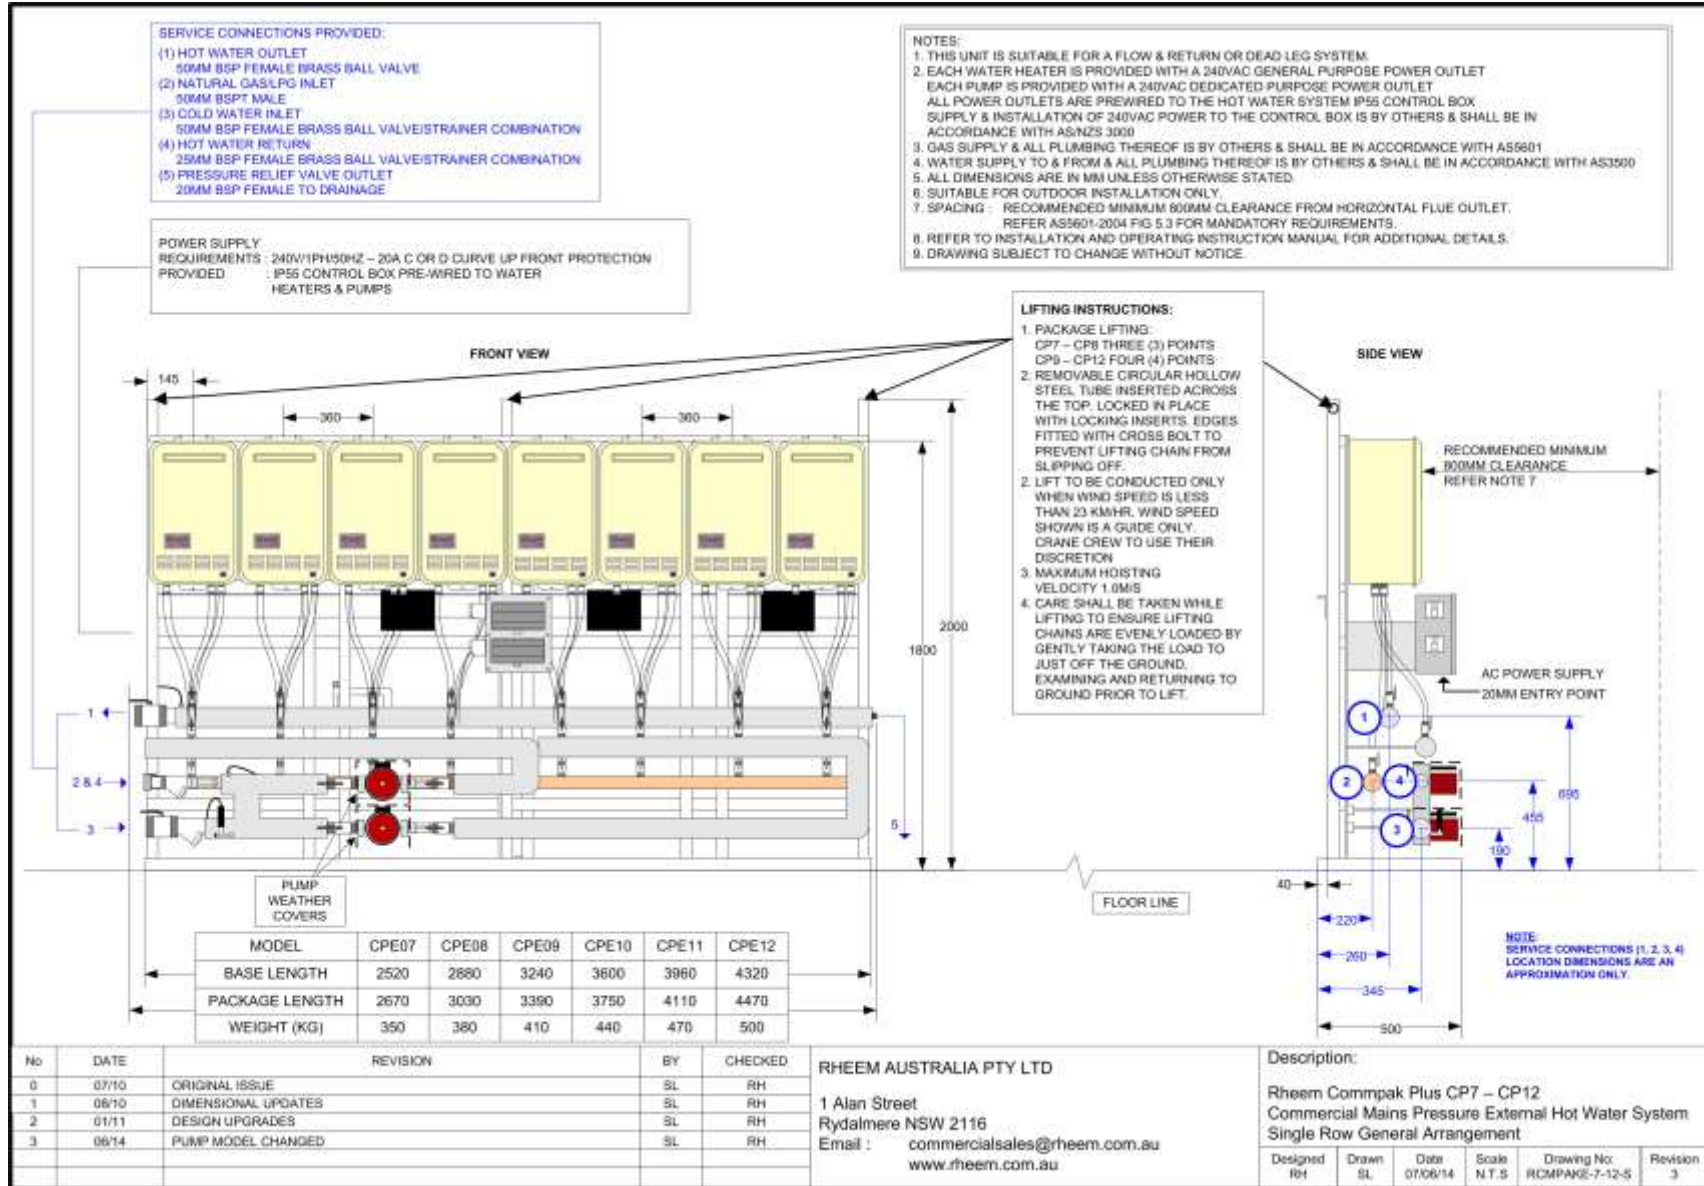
SERVICE CONNECTIONS PROVIDED:
(1) HOT WATER OUTLET
50MM BSP FEMALE BRASS BALL VALVE
(2) NATURAL GAS/LPG INLET
50MM BSPT MALE
(3) COLD WATER INLET
50MM BSP FEMALE BRASS BALL VALVE/STRAINER COMBINATION
(4) HOT WATER RETURN
25MM BSP FEMALE BRASS BALL VALVE/STRAINER COMBINATION
(5) PRESSURE RELIEF VALVE OUTLET
20MM BSP FEMALE TO DRAINAGE

POWER SUPPLY
REQUIREMENTS : 240V/1PH/50HZ – 20A C OR D CURVE UP FRONT PROTECTION
PROVIDED : IP55 CONTROL BOX PRE-WIRED TO WATER HEATERS & PUMPS

NOTES:
1. THIS UNIT IS SUITABLE FOR A FLOW & RETURN OR DEAD LEG SYSTEM.
2. EACH WATER HEATER IS PROVIDED WITH A 240VAC GENERAL PURPOSE POWER OUTLET
EACH PUMP IS PROVIDED WITH A 240VAC DEDICATED PURPOSE POWER OUTLET
ALL POWER OUTLETS ARE PREWIRED TO THE HOT WATER SYSTEM IP55 CONTROL BOX
SUPPLY & INSTALLATION OF 240VAC POWER TO THE CONTROL BOX IS BY OTHERS & SHALL BE IN ACCORDANCE WITH AS/NZS 3000
3. GAS SUPPLY & ALL PLUMBING THEREOF IS BY OTHERS & SHALL BE IN ACCORDANCE WITH AS5601
4. WATER SUPPLY TO & FROM & ALL PLUMBING THEREOF IS BY OTHERS & SHALL BE IN ACCORDANCE WITH AS3500
5. ALL DIMENSIONS ARE IN MM UNLESS OTHERWISE STATED.
6. SUITABLE FOR OUTDOOR INSTALLATION ONLY.
7. SPACING : RECOMMENDED MINIMUM 800MM CLEARANCE FROM HORIZONTAL FLUE OUTLET.
REFER AS5601-2004 FIG 5.3 FOR MANDATORY REQUIREMENTS.
8. REFER TO INSTALLATION AND OPERATING INSTRUCTION MANUAL FOR ADDITIONAL DETAILS.
9. DRAWING SUBJECT TO CHANGE WITHOUT NOTICE.

LIFTING INSTRUCTIONS:
1. PACKAGE LIFTING:
CP7 – CP8 THREE (3) POINTS
CP9 – CP12 FOUR (4) POINTS
2. REMOVABLE CIRCULAR HOLLOW STEEL TUBE INSERTED ACROSS THE TOP. LOCKED IN PLACE WITH LOCKING INSERTS. EDGES FITTED WITH CROSS BOLT TO PREVENT LIFTING CHAIN FROM SLIPPING OFF.
2. LIFT TO BE CONDUCTED ONLY WHEN WIND SPEED IS LESS THAN 23 KM/HR. WIND SPEED SHOWN IS A GUIDE ONLY. CRANE CREW TO USE THEIR DISCRETION
3. MAXIMUM HOISTING VELOCITY 1.0M/S
4. CARE SHALL BE TAKEN WHILE LIFTING TO ENSURE LIFTING CHAINS ARE EVENLY LOADED BY GENTLY TAKING THE LOAD TO JUST OFF THE GROUND. EXAMINING AND RETURNING TO GROUND PRIOR TO LIFT.

FRONT VIEW
SIDE VIEW
145
360
360
2000
1800
1
2 & 4
3
5
PUMP WEATHER COVERS
FLOOR LINE
RECOMMENDED MINIMUM 800MM CLEARANCE REFER NOTE 7
AC POWER SUPPLY 20MM ENTRY POINT
1
2
4
3
690
450
190
40
220
260
345
500
NOTE:
SERVICE CONNECTIONS (1, 2, 3, 4) LOCATION DIMENSIONS ARE AN APPROXIMATION ONLY.

| MODEL | CPE07 | CPE08 | CPE09 | CPE10 | CPE11 | CPE12 |
|---|---|---|---|---|---|---|
| BASE LENGTH | 2520 | 2880 | 3240 | 3600 | 3960 | 4320 |
| PACKAGE LENGTH | 2670 | 3030 | 3390 | 3750 | 4110 | 4470 |
| WEIGHT (KG) | 350 | 380 | 410 | 440 | 470 | 500 |

| No | DATE | REVISION | BY | CHECKED |
|---|---|---|---|---|
| 0 | 07/10 | ORIGINAL ISSUE | SL | RH |
| 1 | 08/10 | DIMENSIONAL UPDATES | SL | RH |
| 2 | 01/11 | DESIGN UPGRADES | SL | RH |
| 3 | 06/14 | PUMP MODEL CHANGED | SL | RH |

RHEEM AUSTRALIA PTY LTD

1 Alan Street
Rydalmere NSW 2116
Email : commercialsales@rheem.com.au
www.rheem.com.au

Description:
Rheem Commpak Plus CP7 – CP12
Commercial Mains Pressure External Hot Water System
Single Row General Arrangement

| Designed | Drawn | Date | Scale | Drawing No: | Revision |
|---|---|---|---|---|---|
| RH | SL | 07/06/14 | N.T.S | RCMPAKE-7-12-S | 3 |